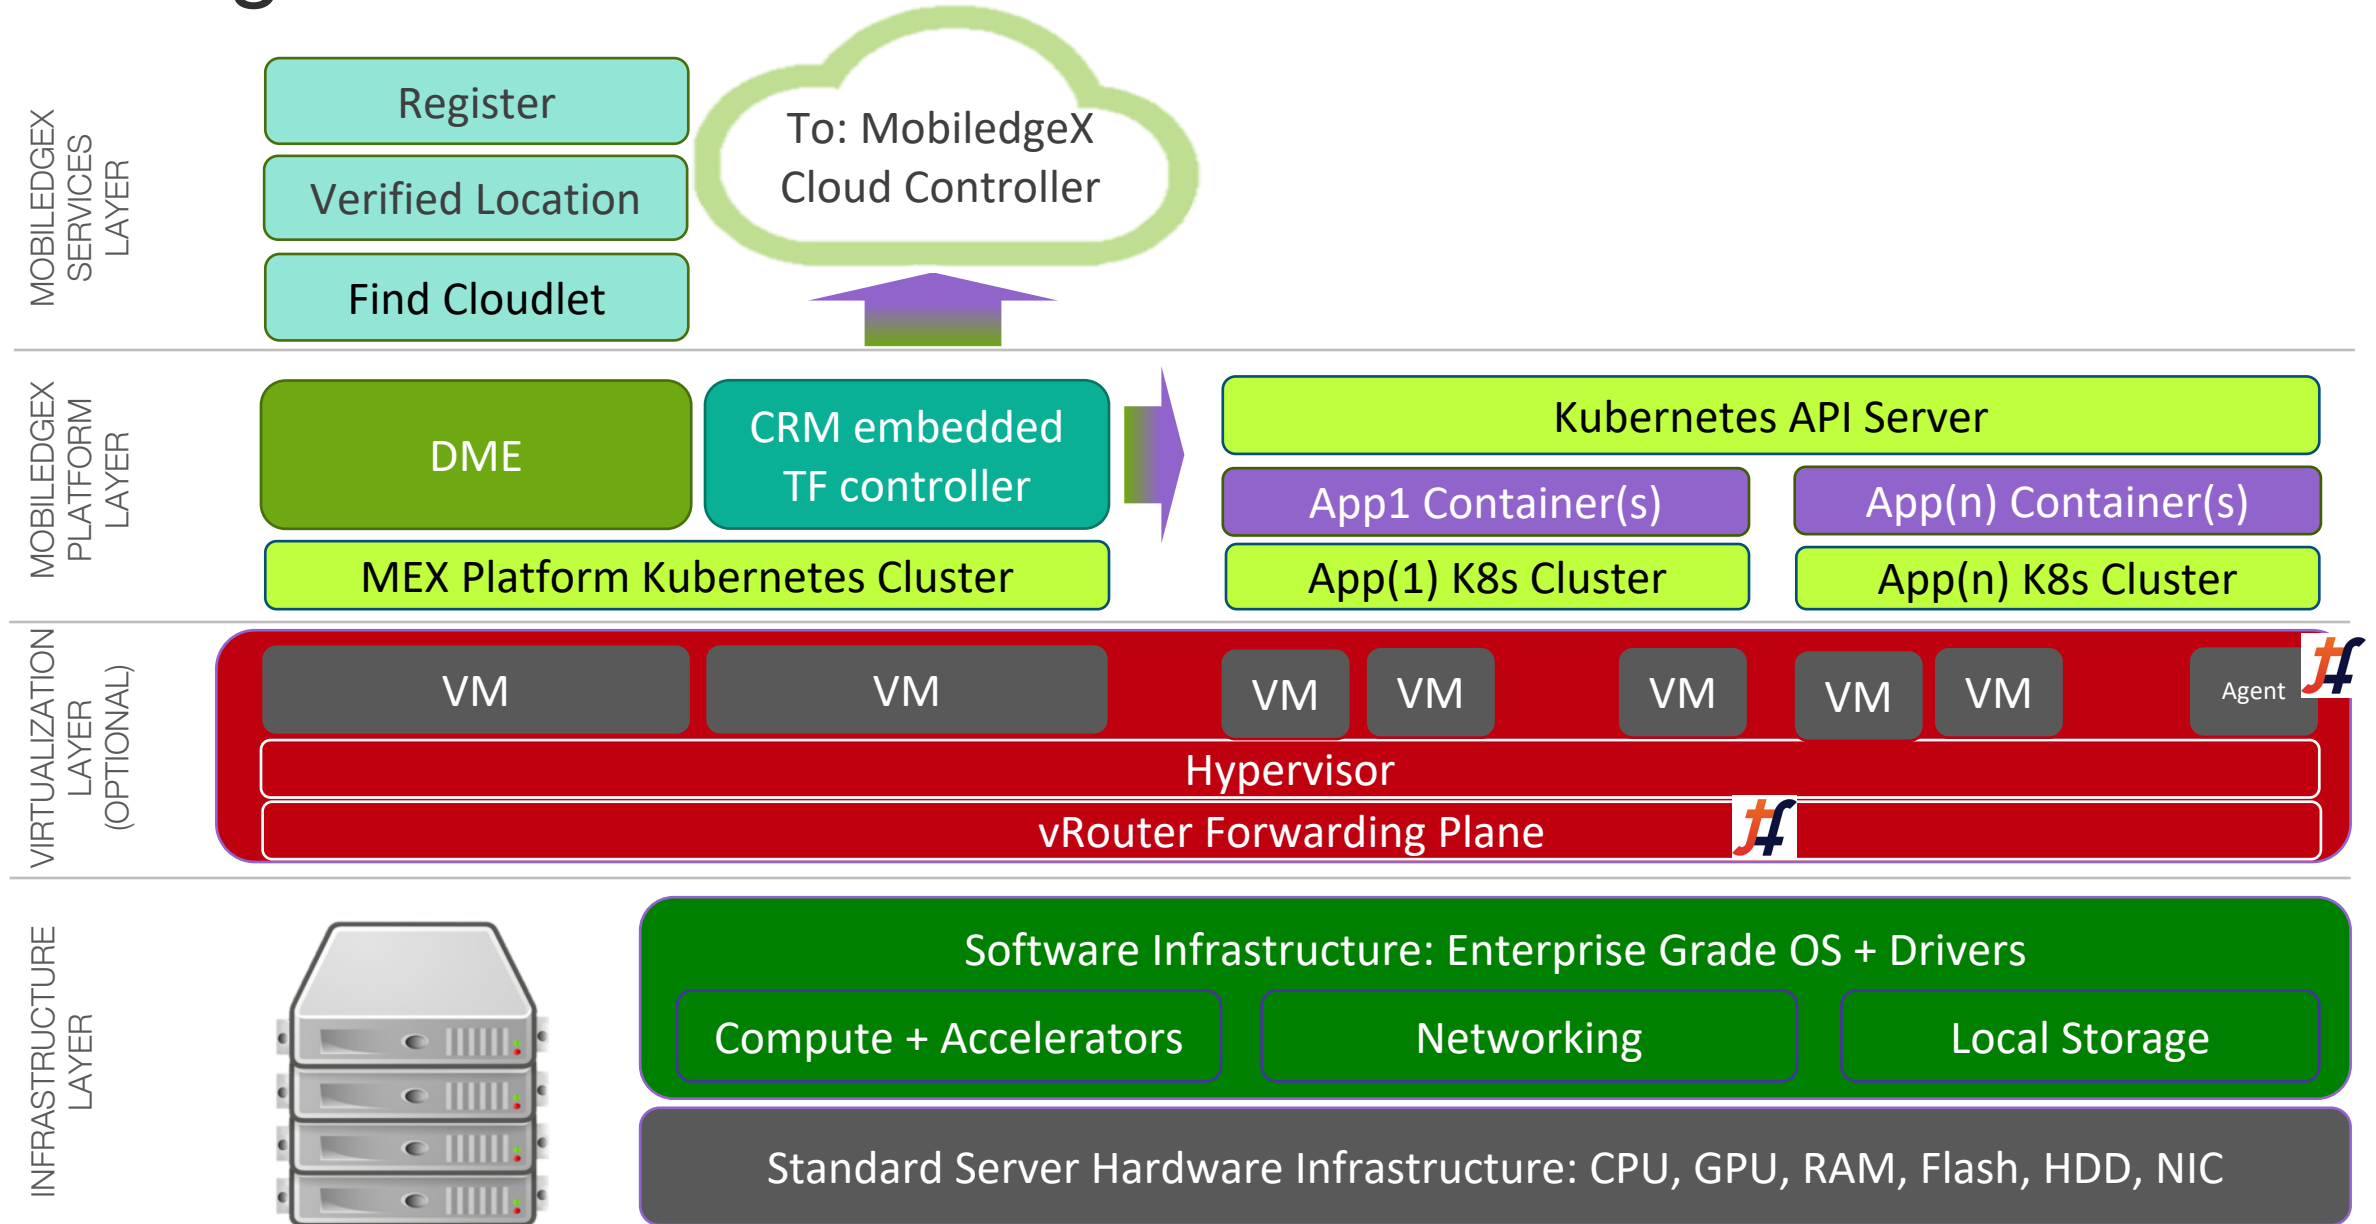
MOBILEDGEX SERVICES LAYER

Register

Verified Location

Find Cloudlet

To: MobiledgeX Cloud Controller

MOBILEDGEX PLATFORM LAYER

DME

CRM embedded TF controller

MEX Platform Kubernetes Cluster

Kubernetes API Server

App1 Container(s)

App(n) Container(s)

App(1) K8s Cluster

App(n) K8s Cluster

VIRTUALIZATION LAYER (OPTIONAL)

VM

VM

VM

VM

VM

VM

VM

Agent

Hypervisor

vRouter Forwarding Plane

INFRASTRUCTURE LAYER

Software Infrastructure: Enterprise Grade OS + Drivers

Compute + Accelerators

Networking

Local Storage

Standard Server Hardware Infrastructure: CPU, GPU, RAM, Flash, HDD, NIC